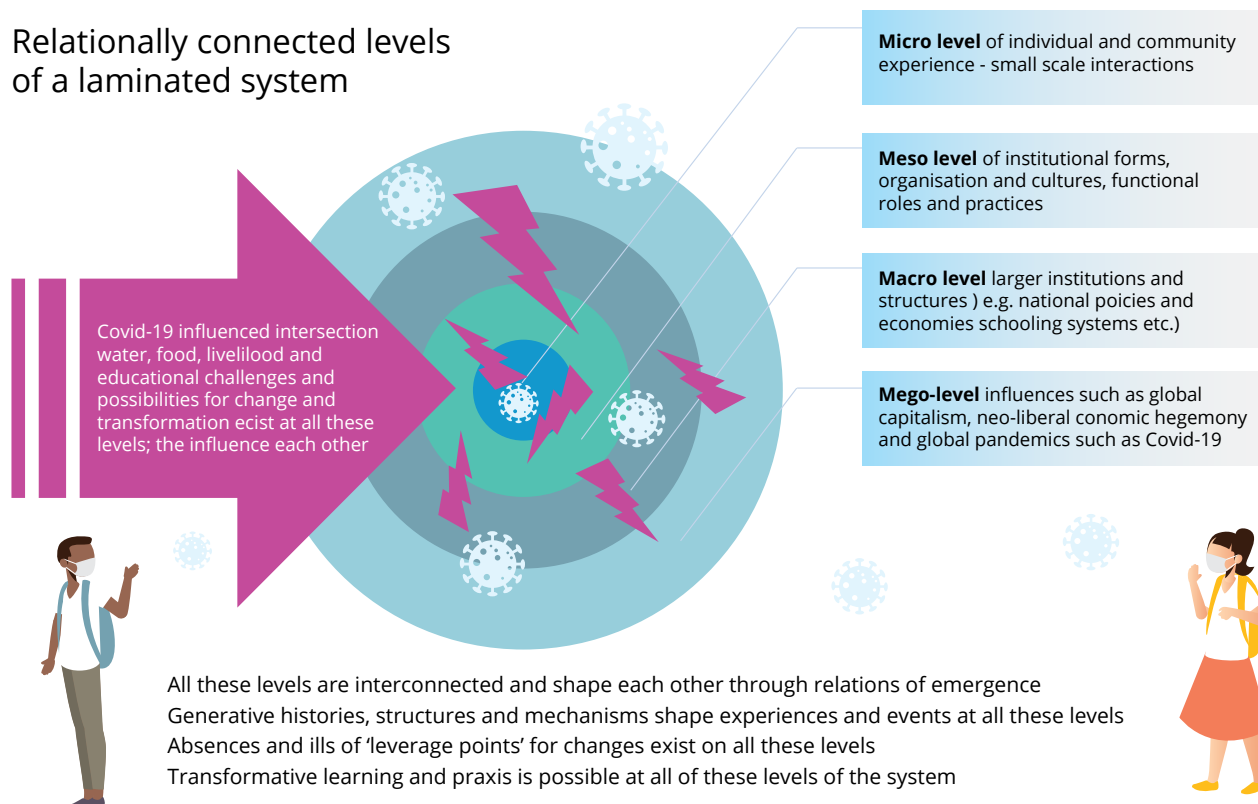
Relationally connected levels of a laminated system

Covid-19 influenced intersection water, food, livelilood and educational challenges and possibilities for change and transformation ecist at all these levels; the influence each other

**Micro level** of individual and community experience - small scale interactions

**Meso level** of institutional forms, organisation and cultures, functional roles and practices

**Macro level** larger institutions and structures ) e.g. national poicies and economies schooling systems etc.)

**Mego-level** influences such as global capitalism, neo-liberal conomic hegemony and global pandemics such as Covid-19

All these levels are interconnected and shape each other through relations of emergence
Generative histories, structures and mechanisms shape experiences and events at all these levels
Absences and ills of 'leverage points' for changes exist on all these levels
Transformative learning and praxis is possible at all of these levels of the system